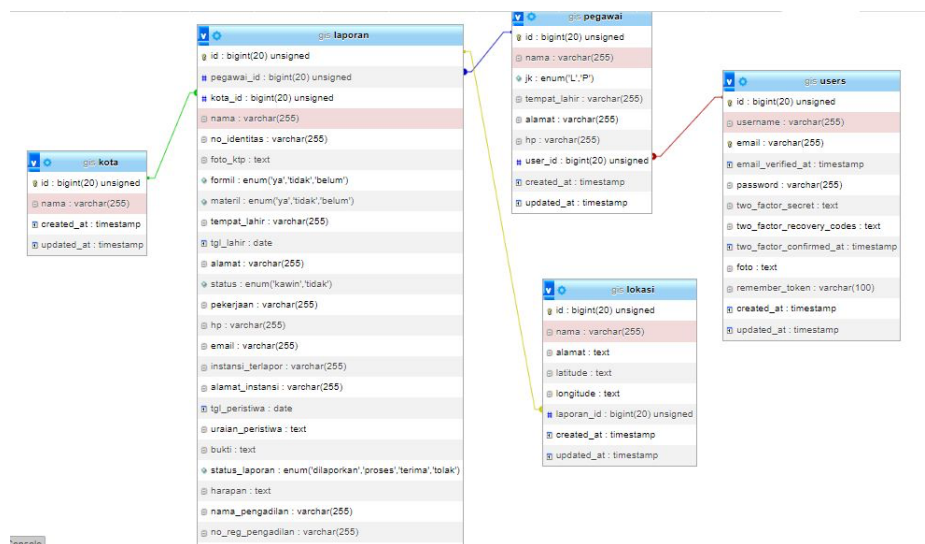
gis kota
id : bigint(20) unsigned
nama : varchar(255)
created_at : timestamp
updated_at : timestamp

gis laporan
id : bigint(20) unsigned
pegawai_id : bigint(20) unsigned
kota_id : bigint(20) unsigned
nama : varchar(255)
no_identitas : varchar(255)
foto_ktp : text
formil : enum('ya','tidak','belum')
materil : enum('ya','tidak','belum')
tempat_lahir : varchar(255)
tgl_lahir : date
alamat : varchar(255)
status : enum('kawin','tidak')
pekerjaan : varchar(255)
hp : varchar(255)
email : varchar(255)
instansi_terlapor : varchar(255)
alamat_instansi : varchar(255)
tgl_peristiwa : date
uraian_peristiwa : text
bukti : text
status_laporan : enum('dilaporkan','proses','terima','tolak')
harapan : text
nama_pengadilan : varchar(255)
no_reg_pengadilan : varchar(255)

gis pegawai
id : bigint(20) unsigned
nama : varchar(255)
jk : enum('L','P')
tempat_lahir : varchar(255)
alamat : varchar(255)
hp : varchar(255)
user_id : bigint(20) unsigned
created_at : timestamp
updated_at : timestamp

gis lokasi
id : bigint(20) unsigned
nama : varchar(255)
alamat : text
latitude : text
longitude : text
laporan_id : bigint(20) unsigned
created_at : timestamp
updated_at : timestamp

gis users
id : bigint(20) unsigned
username : varchar(255)
email : varchar(255)
email_verified_at : timestamp
password : varchar(255)
two_factor_secret : text
two_factor_recovery_codes : text
two_factor_confirmed_at : timestamp
foto : text
remember_token : varchar(100)
created_at : timestamp
updated_at : timestamp

Console